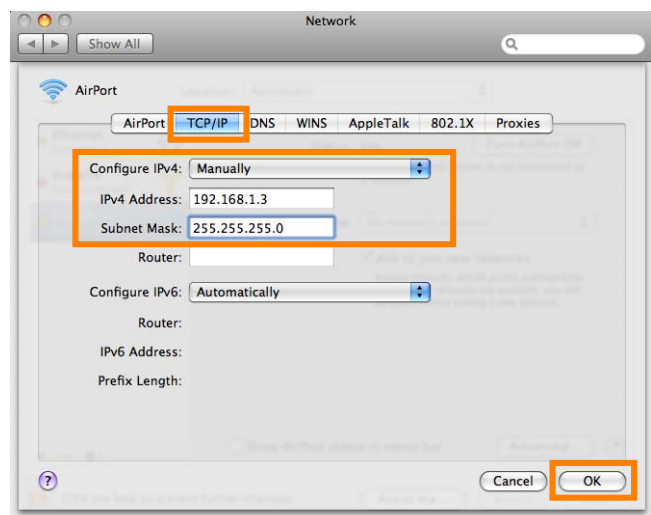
Network

Show All

AirPort

AirPort | TCP/IP | DNS | WINS | AppleTalk | 802.1X | Proxies

Configure IPv4: Manually

IPv4 Address: 192.168.1.3

Subnet Mask: 255.255.255.0

Router:

Configure IPv6: Automatically

Router:

IPv6 Address:

Prefix Length:

?

Cancel

OK